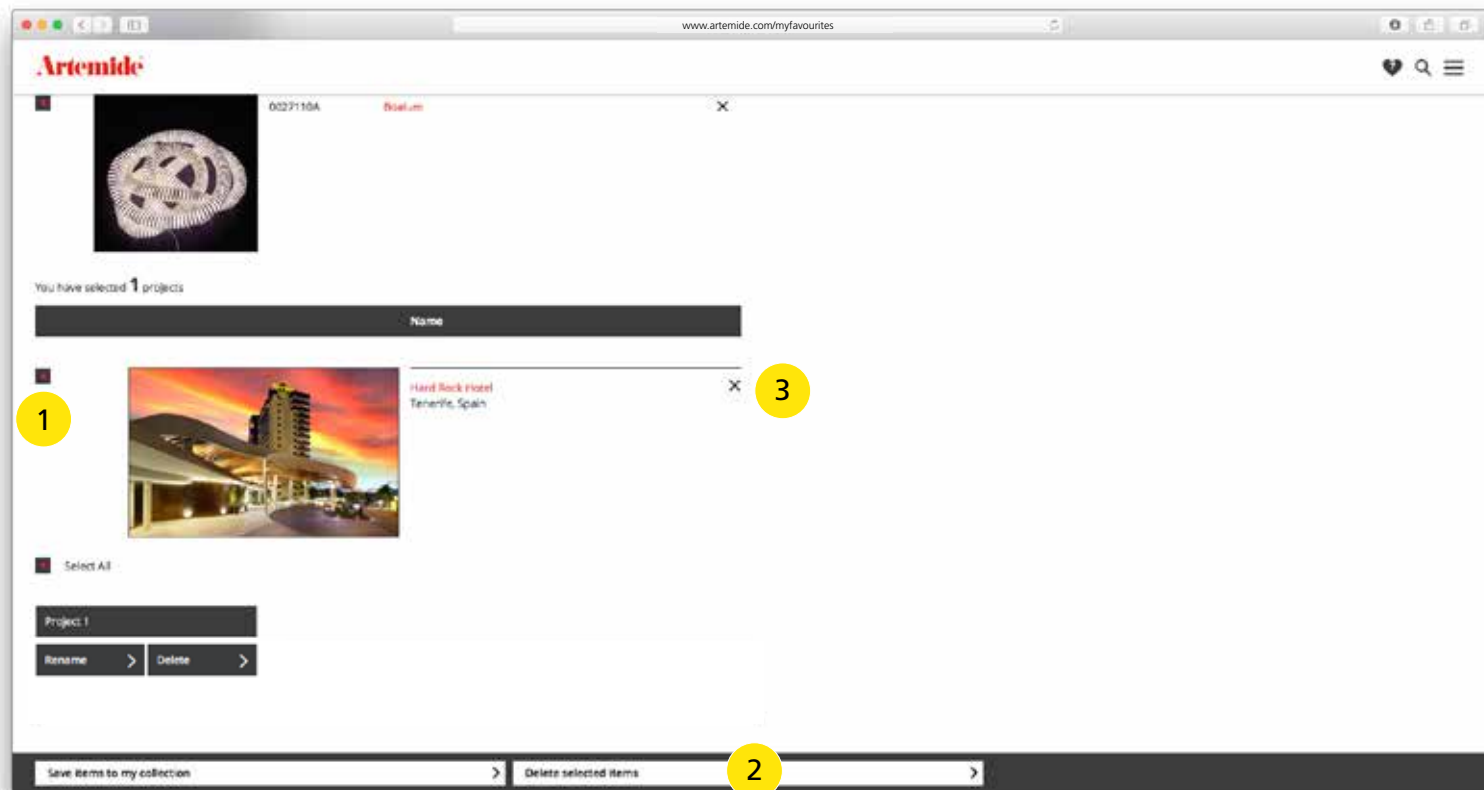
www.artemide.com/myfavourites

Artemide

0027110A Boalum ×

You have selected 1 projects

Name

Hard Rock Hotel
Tenerife, Spain ×

3

1

Select All

Project 1

Rename >
Delete >

Save items to my collection >
Delete selected items >

2